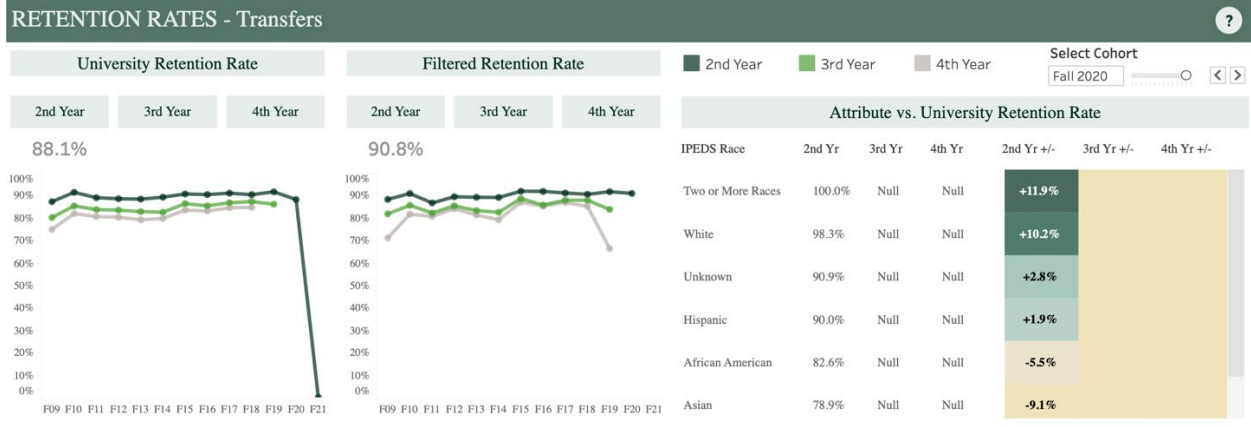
RETENTION RATES - Transfers

?

University Retention Rate

2nd Year | 3rd Year | 4th Year

88.1%

100% 90% 80% 70% 60% 50% 40% 30% 20% 10% 0%

F09 F10 F11 F12 F13 F14 F15 F16 F17 F18 F19 F20 F21

Filtered Retention Rate

2nd Year | 3rd Year | 4th Year

90.8%

100% 90% 80% 70% 60% 50% 40% 30% 20% 10% 0%

F09 F10 F11 F12 F13 F14 F15 F16 F17 F18 F19 F20 F21

2nd Year 3rd Year 4th Year

Select Cohort
Fall 2020

Attribute vs. University Retention Rate

| IPEDS Race | 2nd Yr | 3rd Yr | 4th Yr | 2nd Yr +/- | 3rd Yr +/- | 4th Yr +/- |
|---|---|---|---|---|---|---|
| Two or More Races | 100.0% | Null | Null | +11.9% | | |
| White | 98.3% | Null | Null | +10.2% | | |
| Unknown | 90.9% | Null | Null | +2.8% | | |
| Hispanic | 90.0% | Null | Null | +1.9% | | |
| African American | 82.6% | Null | Null | -5.5% | | |
| Asian | 78.9% | Null | Null | -9.1% | | |